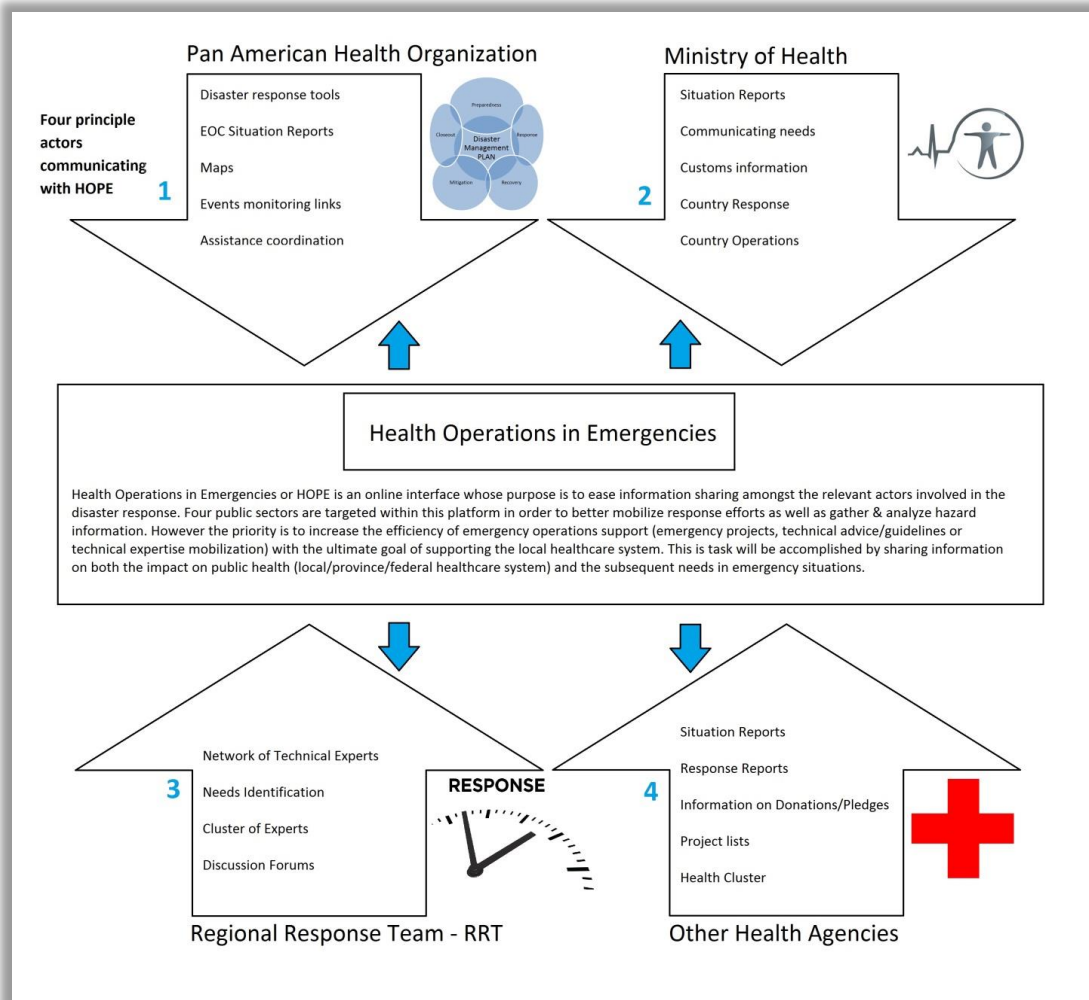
Pan American Health Organization

Four principle actors communicating with HOPE

1

Disaster response tools

EOC Situation Reports

Maps

Events monitoring links

Assistance coordination

Preparedness

Response

Recovery

Mitigation

Closeout

Disaster Management PLAN

Ministry of Health

2

Situation Reports

Communicating needs

Customs information

Country Response

Country Operations

Health Operations in Emergencies

Health Operations in Emergencies or HOPE is an online interface whose purpose is to ease information sharing amongst the relevant actors involved in the disaster response. Four public sectors are targeted within this platform in order to better mobilize response efforts as well as gather & analyze hazard information. However the priority is to increase the efficiency of emergency operations support (emergency projects, technical advice/guidelines or technical expertise mobilization) with the ultimate goal of supporting the local healthcare system. This is task will be accomplished by sharing information on both the impact on public health (local/province/federal healthcare system) and the subsequent needs in emergency situations.

3

Network of Technical Experts

Needs Identification

Cluster of Experts

Discussion Forums

RESPONSE

Regional Response Team - RRT

4

Situation Reports

Response Reports

Information on Donations/Pledges

Project lists

Health Cluster

Other Health Agencies